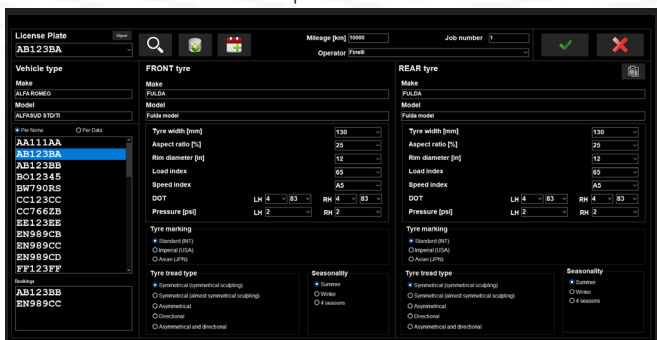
License Plate
Aligner
AB123BA

Mileage [km] 10000
Job number 1
Operator Finelli

Vehicle type
Make
ALFA ROMEO
Model
ALFASUD STD/TI
Per Name
Per Data
AA111AA
AB123BA
AB123BB
BO12345
BW790RS
CC123CC
CC766ZB
EE123EE
EN989CB
EN989CC
EN989CD
FF123FF
Bookings
AB123BB
EN989CC

FRONT tyre
Make
FULDA
Model
Fulda model
Tyre width [mm] 130
Aspect ratio [%] 25
Rim diameter [in] 12
Load index 65
Speed index A5
DOT LH 4 83 RH 4 83
Pressure [psi] LH 2 RH 2
Tyre marking
Standard (INT)
Imperial (USA)
Asian (JPN)
Tyre tread type
Symmetrical (symmetrical sculpting)
Symmetrical (almost symmetrical sculpting)
Asymmetrical
Directional
Asymmetrical and directional
Seasonality
Summer
Winter
4 seasons

REAR tyre
Make
FULDA
Model
Fulda model
Tyre width [mm] 130
Aspect ratio [%] 25
Rim diameter [in] 12
Load index 65
Speed index A5
DOT LH 4 83 RH 4 83
Pressure [psi] LH 2 RH 2
Tyre marking
Standard (INT)
Imperial (USA)
Asian (JPN)
Tyre tread type
Symmetrical (symmetrical sculpting)
Symmetrical (almost symmetrical sculpting)
Asymmetrical
Directional
Asymmetrical and directional
Seasonality
Summer
Winter
4 seasons